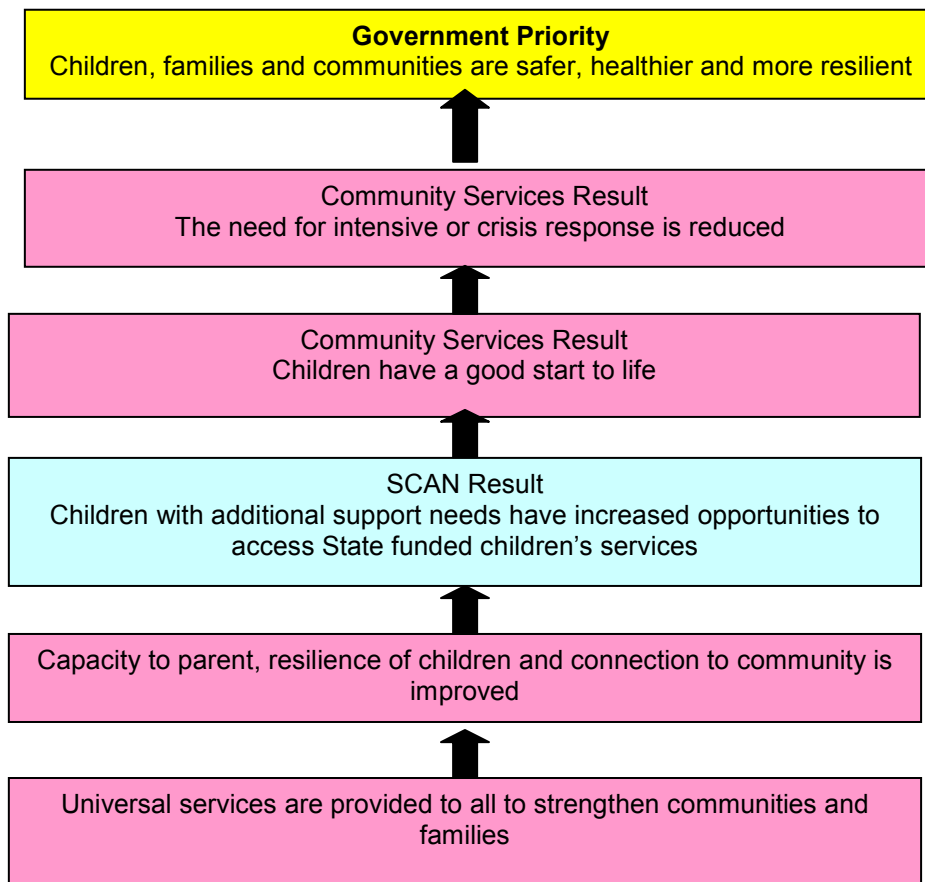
**Government Priority**
Children, families and communities are safer, healthier and more resilient

Community Services Result
The need for intensive or crisis response is reduced

Community Services Result
Children have a good start to life

SCAN Result
Children with additional support needs have increased opportunities to access State funded children’s services

Capacity to parent, resilience of children and connection to community is improved

Universal services are provided to all to strengthen communities and families